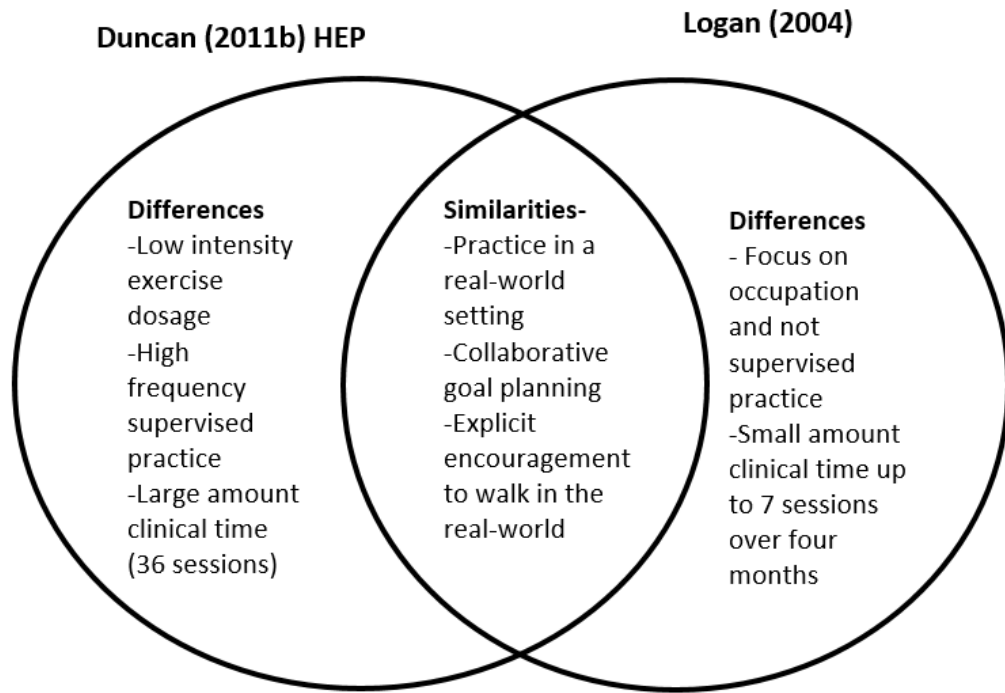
Duncan (2011b) HEP

Logan (2004)

Differences
-Low intensity exercise dosage
-High frequency supervised practice
-Large amount clinical time (36 sessions)

Similarities-
-Practice in a real-world setting
-Collaborative goal planning
-Explicit encouragement to walk in the real-world

Differences
- Focus on occupation and not supervised practice
-Small amount clinical time up to 7 sessions over four months